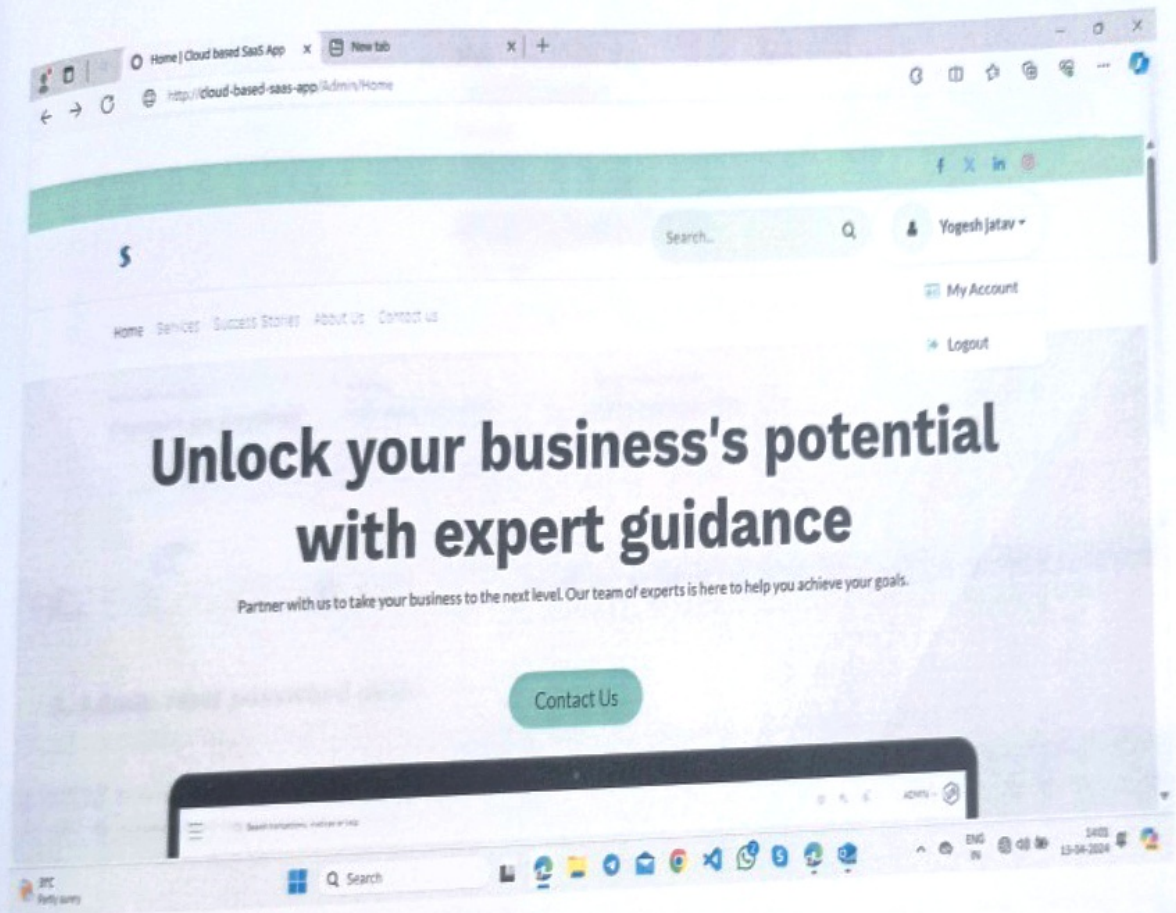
Home | Cloud based SaaS App ×
New tab ×
+

http://cloud-based-saas-app/Admin/Home

f X in

S

Search...

Yogesh jatav

My Account

Logout

Home Services Success Stories About Us Contact us

Unlock your business's potential with expert guidance

Partner with us to take your business to the next level. Our team of experts is here to help you achieve your goals.

Contact Us

ADMIN

Search transactions, invoices or help

Search

ENG IN

14:01 13-04-2024

31°C Partly sunny